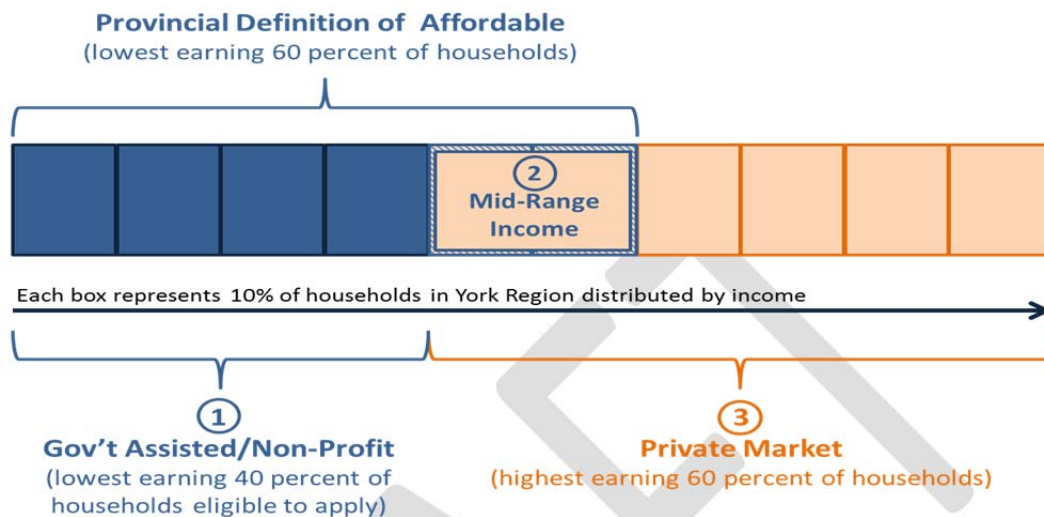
Provincial Definition of Affordable
(lowest earning 60 percent of households)

2
Mid-Range Income

Each box represents 10% of households in York Region distributed by income

1
Gov't Assisted/Non-Profit
(lowest earning 40 percent of households eligible to apply)

3
Private Market
(highest earning 60 percent of households)